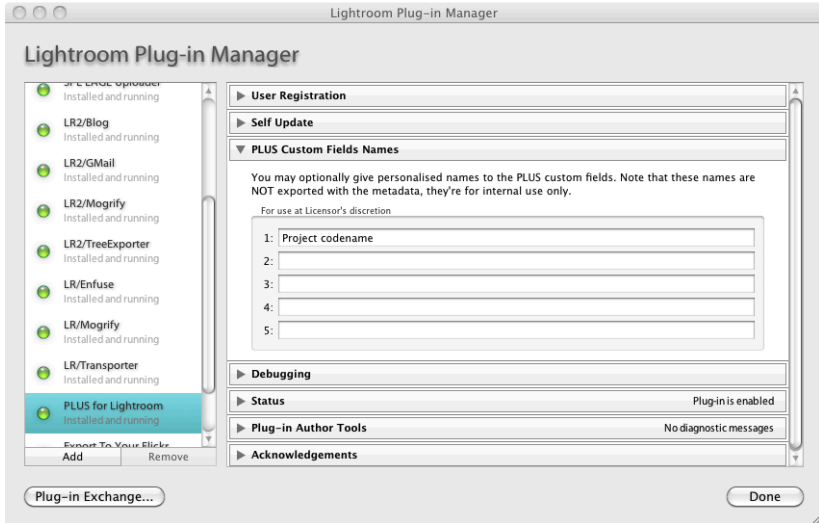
Lightroom Plug-in Manager

Lightroom Plug-in Manager

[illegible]
Installed and running

LR2/Blog
Installed and running

LR2/GMail
Installed and running

LR2/Mogrify
Installed and running

LR2/TreeExporter
Installed and running

LR/Enfuse
Installed and running

LR/Mogrify
Installed and running

LR/Transporter
Installed and running

PLUS for Lightroom
Installed and running

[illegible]

Add
Remove

User Registration

Self Update

PLUS Custom Fields Names

You may optionally give personalised names to the PLUS custom fields. Note that these names are NOT exported with the metadata, they're for internal use only.

For use at Licensor's discretion

1: Project codename
2:
3:
4:
5:

Debugging

Status
Plug-in is enabled

Plug-in Author Tools
No diagnostic messages

Acknowledgements

Plug-in Exchange...

Done